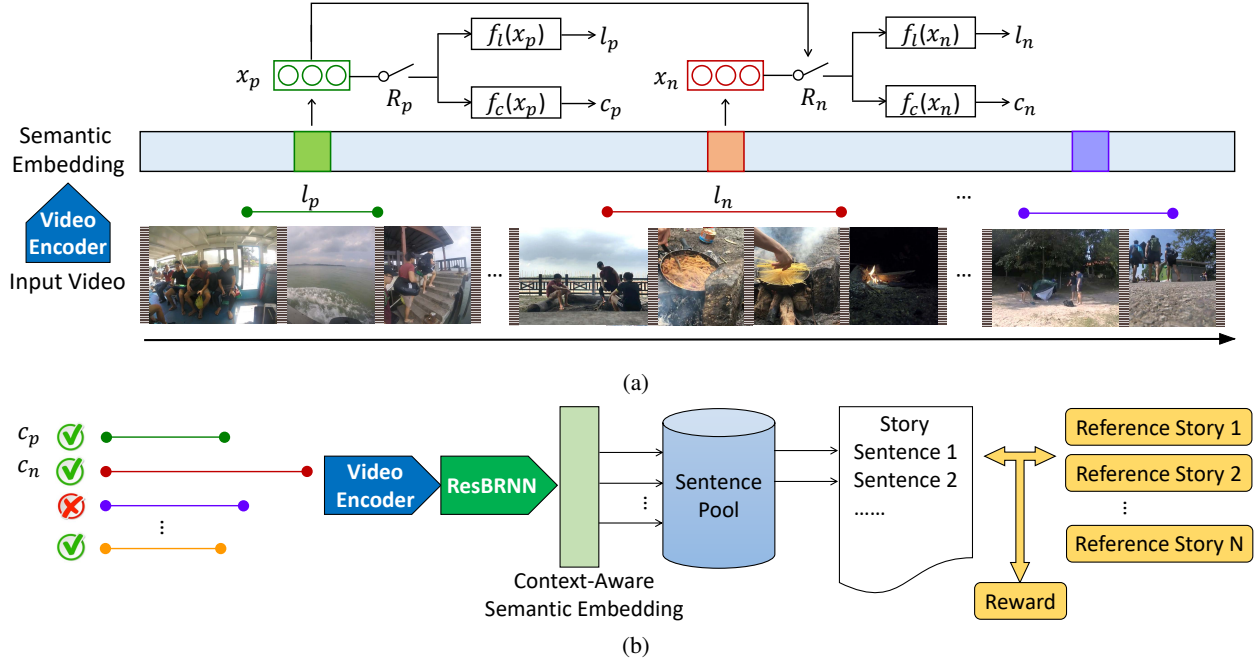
$x_p$ $f_l(x_p)$ $l_p$ $f_c(x_p)$ $c_p$ $R_p$

$x_n$ $f_l(x_n)$ $l_n$ $f_c(x_n)$ $c_n$ $R_n$

Semantic Embedding

Video Encoder

Input Video

$l_p$ $l_n$ ...

...

...

(a)

$c_p$
$c_n$
⋮

Video Encoder

ResBRNN

⋮

Context-Aware Semantic Embedding

Sentence Pool

Story
Sentence 1
Sentence 2
......

Reward

Reference Story 1
Reference Story 2
⋮
Reference Story N

(b)